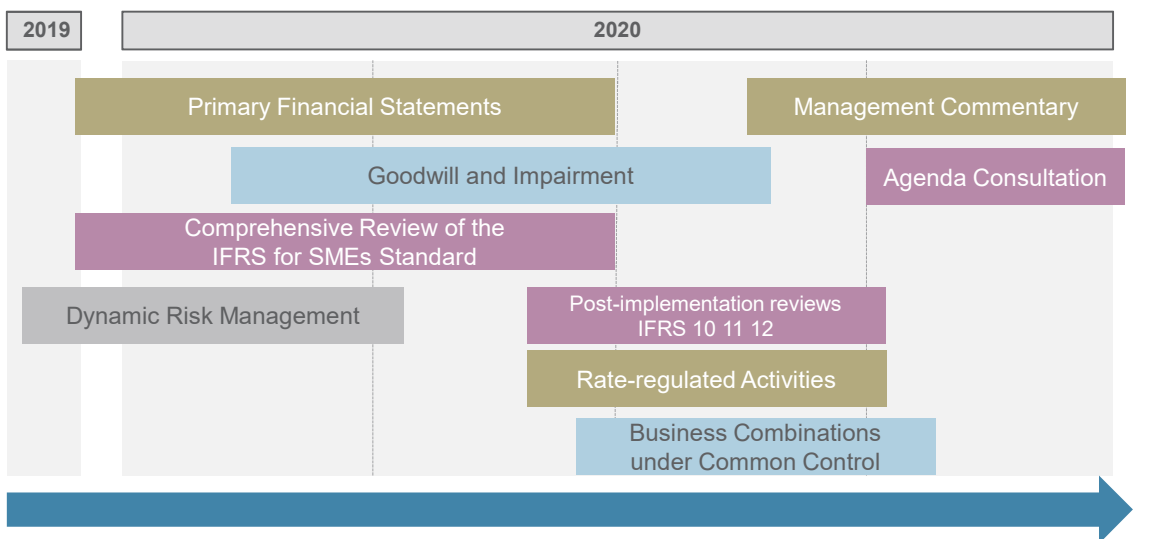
2019

2020

Primary Financial Statements

Management Commentary

Goodwill and Impairment

Agenda Consultation

Comprehensive Review of the IFRS for SMEs Standard

Dynamic Risk Management

Post-implementation reviews IFRS 10 11 12

Rate-regulated Activities

Business Combinations under Common Control